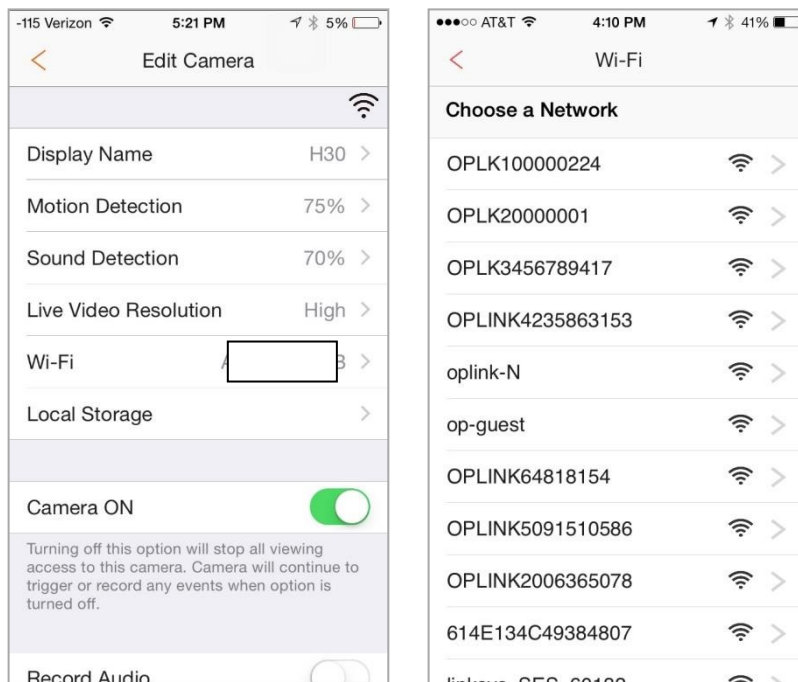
-115 Verizon 5:21 PM 5%

Edit Camera

Display Name H30

Motion Detection 75%

Sound Detection 70%

Live Video Resolution High

Wi-Fi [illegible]

Local Storage

Camera ON

Turning off this option will stop all viewing access to this camera. Camera will continue to trigger or record any events when option is turned off.

Record Audio

AT&T 4:10 PM 41%

Wi-Fi

Choose a Network

OPLK100000224

OPLK20000001

OPLK3456789417

OPLINK4235863153

oplink-N

op-guest

OPLINK64818154

OPLINK5091510586

OPLINK2006365078

614E134C49384807

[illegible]